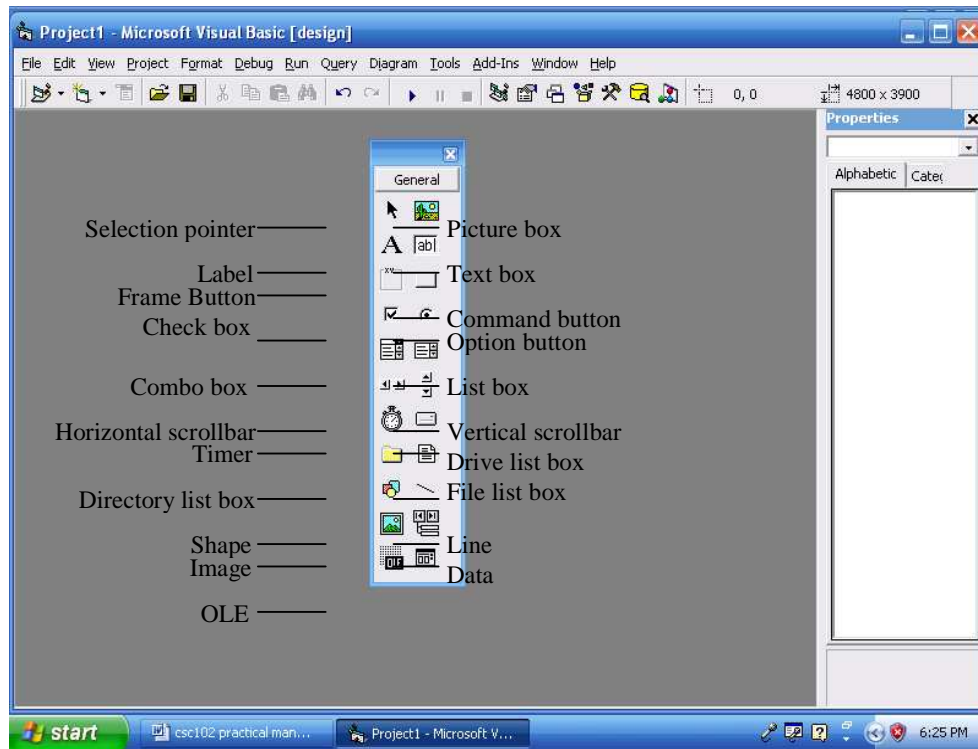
Project1 - Microsoft Visual Basic [design]

File Edit View Project Format Debug Run Query Diagram Tools Add-Ins Window Help

0, 0

4800 x 3900

Properties

Alphabetic Cate

General

Selection pointer
Label
Frame Button
Check box
Combo box
Horizontal scrollbar
Timer
Directory list box
Shape
Image
OLE

Picture box
Text box
Command button
Option button
List box
Vertical scrollbar
Drive list box
File list box
Line
Data

start
csc102 practical man...
Project1 - Microsoft V...
6:25 PM